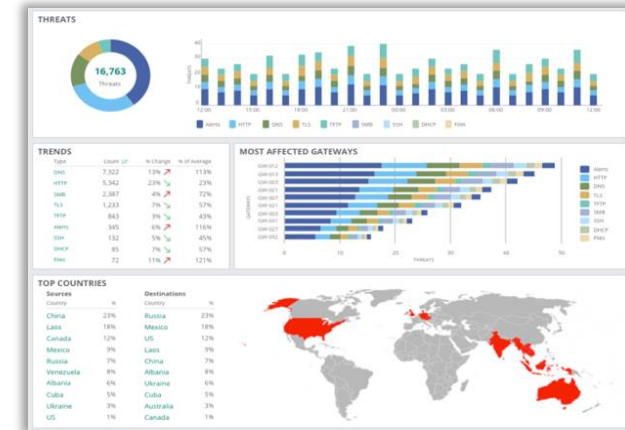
THREATS

16,763
Threats

40
30
20
10
0

THREATS

12:00 15:00 18:00 21:00 00:00 03:00 06:00 12:00

AWHS HTTP DNS TLS TFTP SMB SSH DHCP PIAS

TRENDS

| Type | Count | % change | % of Average |
|---|---|---|---|
| DNS | 7,322 | 13% | 113% |
| HTTP | 5,342 | 23% | 23% |
| SMB | 2,387 | 4% | 72% |
| TLS | 1,233 | 7% | 57% |
| TFTP | 843 | 3% | 43% |
| AWHS | 345 | 6% | 116% |
| SSH | 132 | 5% | 45% |
| DHCP | 85 | 7% | 57% |
| PIAS | 72 | 11% | 121% |

MOST AFFECTED GATEWAYS

GW-012
GW-013
GW-003
GW-021
GW-007
GW-021
GW-003
GW-031
GW-027
GW-052

GATEWAYS

0 10 20 30 40 50
THREATS

AWHS
HTTP
DNS
TLS
TFTP
SMB
SSH
DHCP
PIAS

TOP COUNTRIES

Sources

| Country | % |
|---|---|
| China | 23% |
| Laos | 18% |
| Canada | 12% |
| Mexico | 9% |
| Russia | 7% |
| Venezuela | 8% |
| Albania | 6% |
| Cuba | 5% |
| Ukraine | 3% |
| US | 1% |

Destinations

| Country | % |
|---|---|
| Russia | 23% |
| Mexico | 18% |
| US | 12% |
| Laos | 9% |
| China | 7% |
| Albania | 8% |
| Ukraine | 6% |
| Cuba | 5% |
| Australia | 3% |
| Canada | 1% |